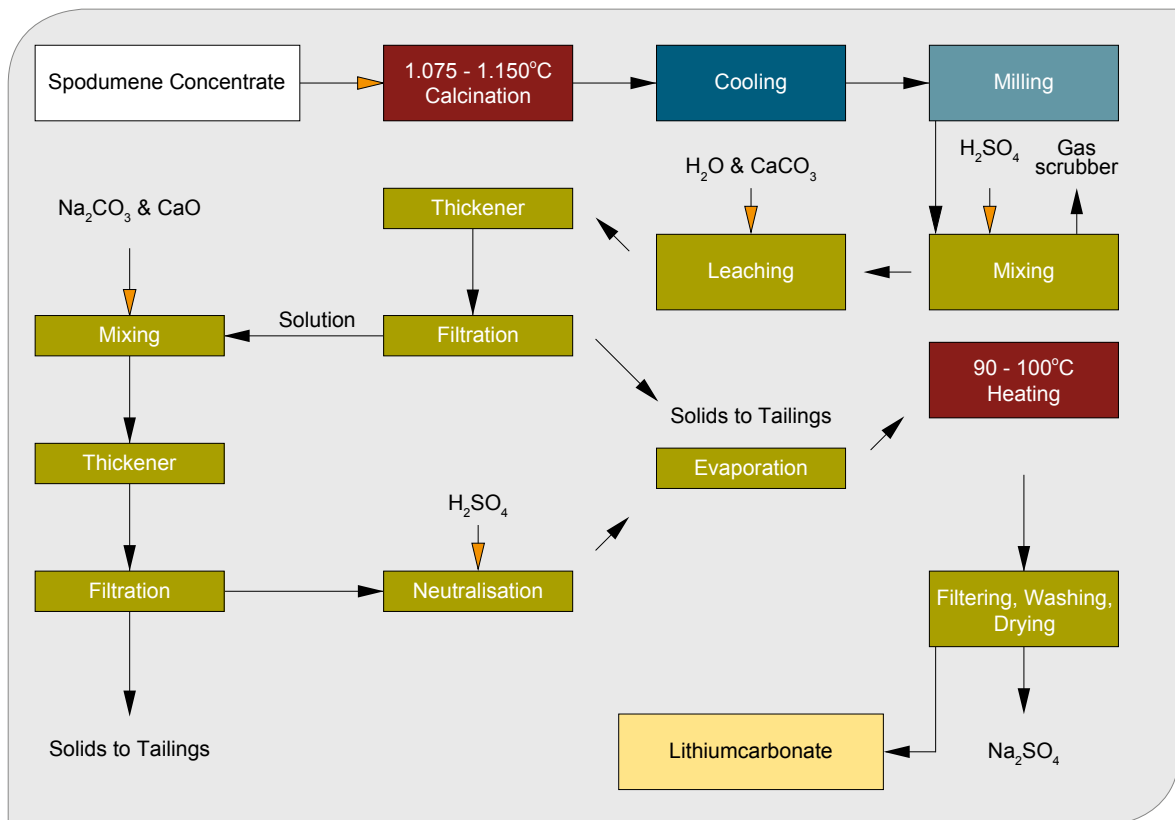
Spodumene Concentrate

1.075 - 1.150°C Calcination

Cooling

Milling

$H_2SO_4$

Gas scrubber

Mixing

$H_2O$ & $CaCO_3$

Leaching

Thickener

Filtration

Solution

$Na_2CO_3$ & CaO

Mixing

Thickener

Filtration

Solids to Tailings

$H_2SO_4$

Neutralisation

Solids to Tailings

Evaporation

90 - 100°C Heating

Filtering, Washing, Drying

$Na_2SO_4$

Lithiumcarbonate